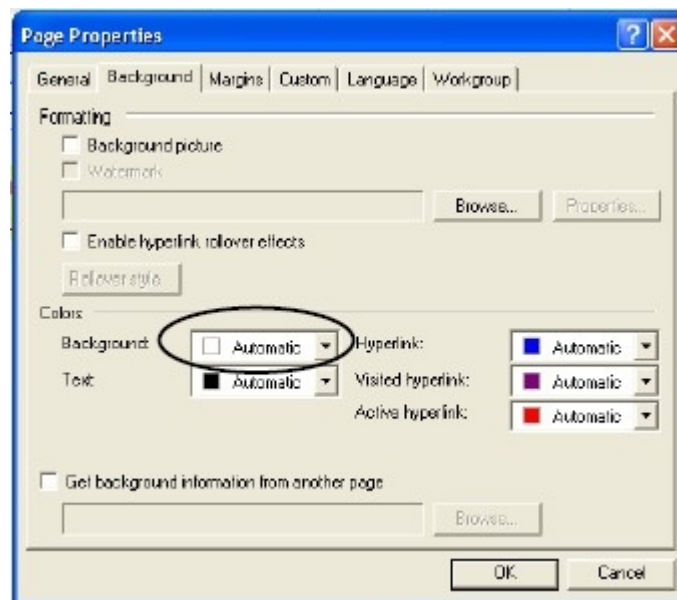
Page Properties

General | Background | Margins | Custom | Language | Workgroup

Formatting

Background picture

Watermark

Browse...

Properties...

Enable hyperlink rollover effects

Rollover style...

Colors

Background: Automatic

Hyperlink: Automatic

Text: Automatic

Visited hyperlink: Automatic

Active hyperlink: Automatic

Get background information from another page

Browse...

OK

Cancel